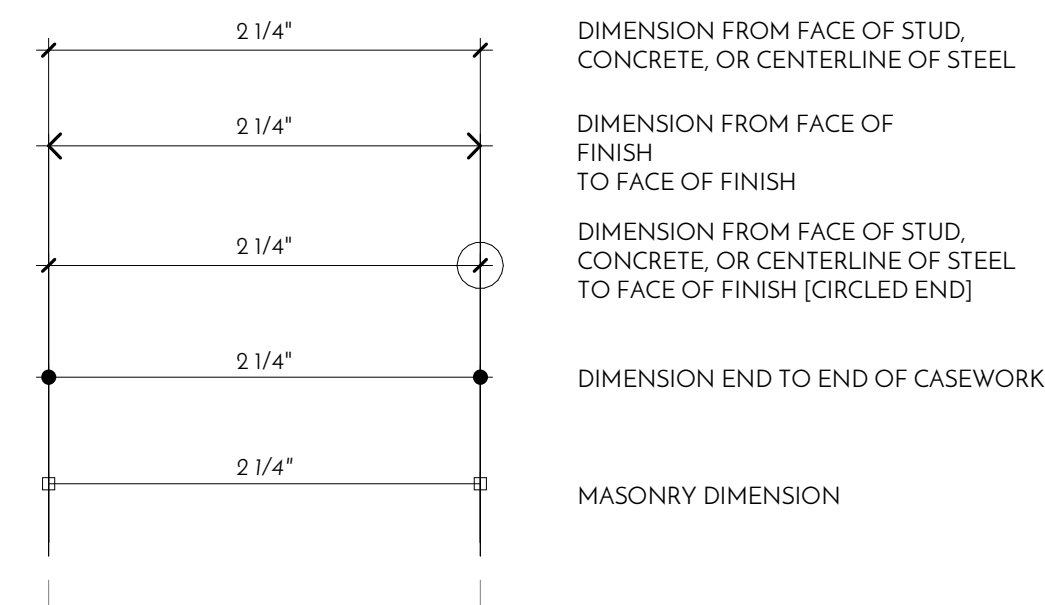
2 1/4"

DIMENSION FROM FACE OF STUD, CONCRETE, OR CENTERLINE OF STEEL

2 1/4"

DIMENSION FROM FACE OF FINISH TO FACE OF FINISH

2 1/4"

DIMENSION FROM FACE OF STUD, CONCRETE, OR CENTERLINE OF STEEL TO FACE OF FINISH [CIRCLED END]

2 1/4"

DIMENSION END TO END OF CASEWORK

2 1/4"

MASONRY DIMENSION